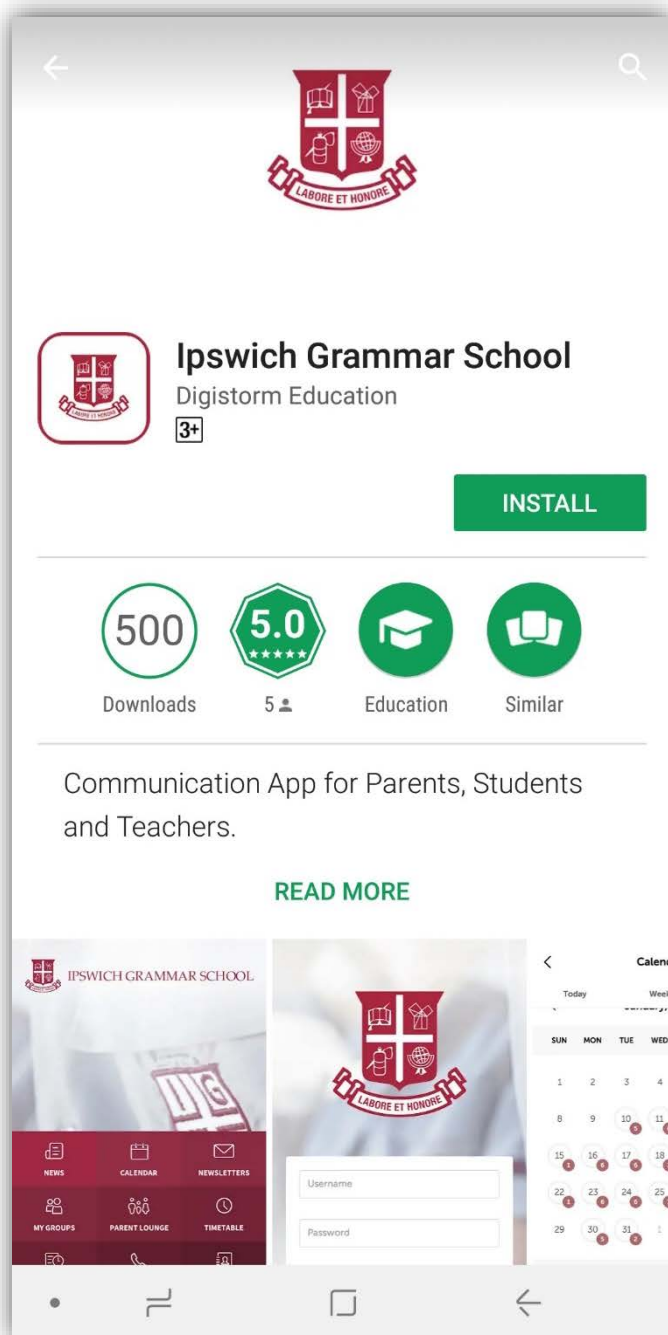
LABORE ET HONORE

Ipswich Grammar School
Digistorm Education
3+

INSTALL

500
Downloads

5.0
5

Education

Similar

Communication App for Parents, Students and Teachers.

READ MORE

IPSWICH GRAMMAR SCHOOL

NEWS CALENDAR NEWSLETTERS
MY GROUPS PARENT LOUNGE TIMETABLE

LABORE ET HONORE

Username

Password

Calen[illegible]
Today Wee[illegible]

| SUN | MON | TUE | WED |
|---|---|---|---|
| 1 | 2 | 3 | 4 |
| 8 | 9 | 10 | 11 |
| 15 | 16 | 17 | 18 |
| 22 | 23 | 24 | 25 |
| 29 | 30 | 31 | 1 |